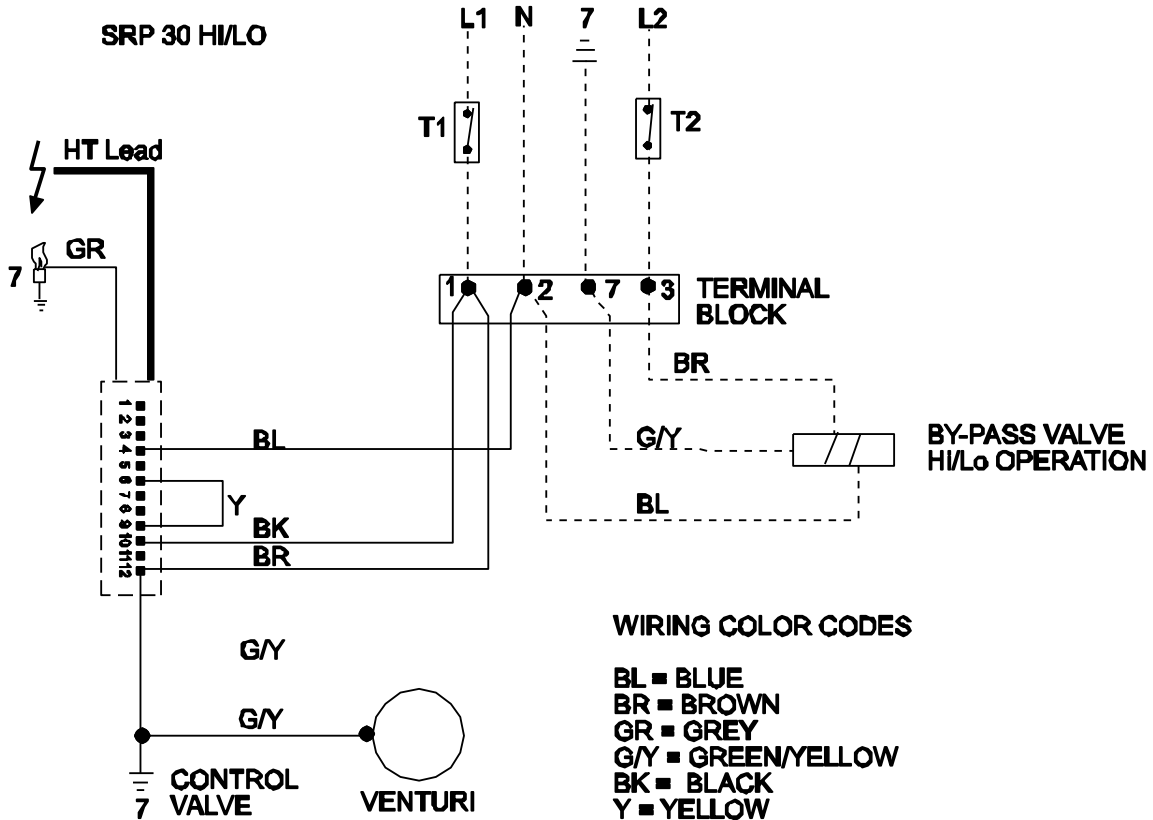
SRP 30 HI/LO

L1 N 7 L2

T1 T2

HT Lead

GR

7

1 2 7 3

TERMINAL BLOCK

BR

G/Y

BY-PASS VALVE HI/Lo OPERATION

BL

1 2 3 4 5 6 7 8 9 10 11 12

BL

Y

BK

BR

WIRING COLOR CODES

G/Y

BL = BLUE
BR = BROWN
GR = GREY
G/Y = GREEN/YELLOW
BK = BLACK
Y = YELLOW

G/Y

7 CONTROL VALVE

VENTURI